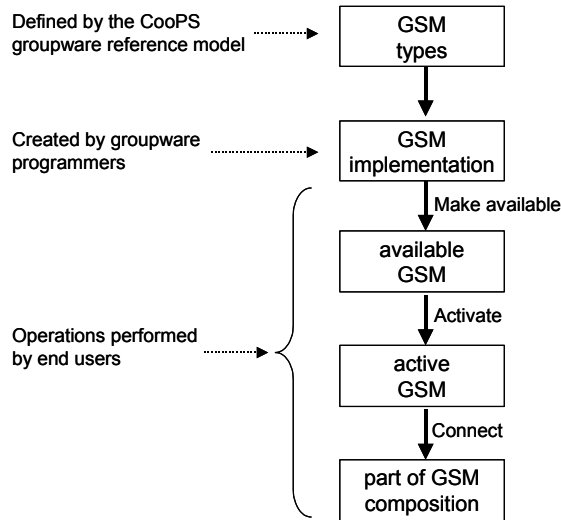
Defined by the CooPS groupware reference model

GSM types

Created by groupware programmers

GSM implementation

Make available

available GSM

Operations performed by end users

Activate

active GSM

Connect

part of GSM composition